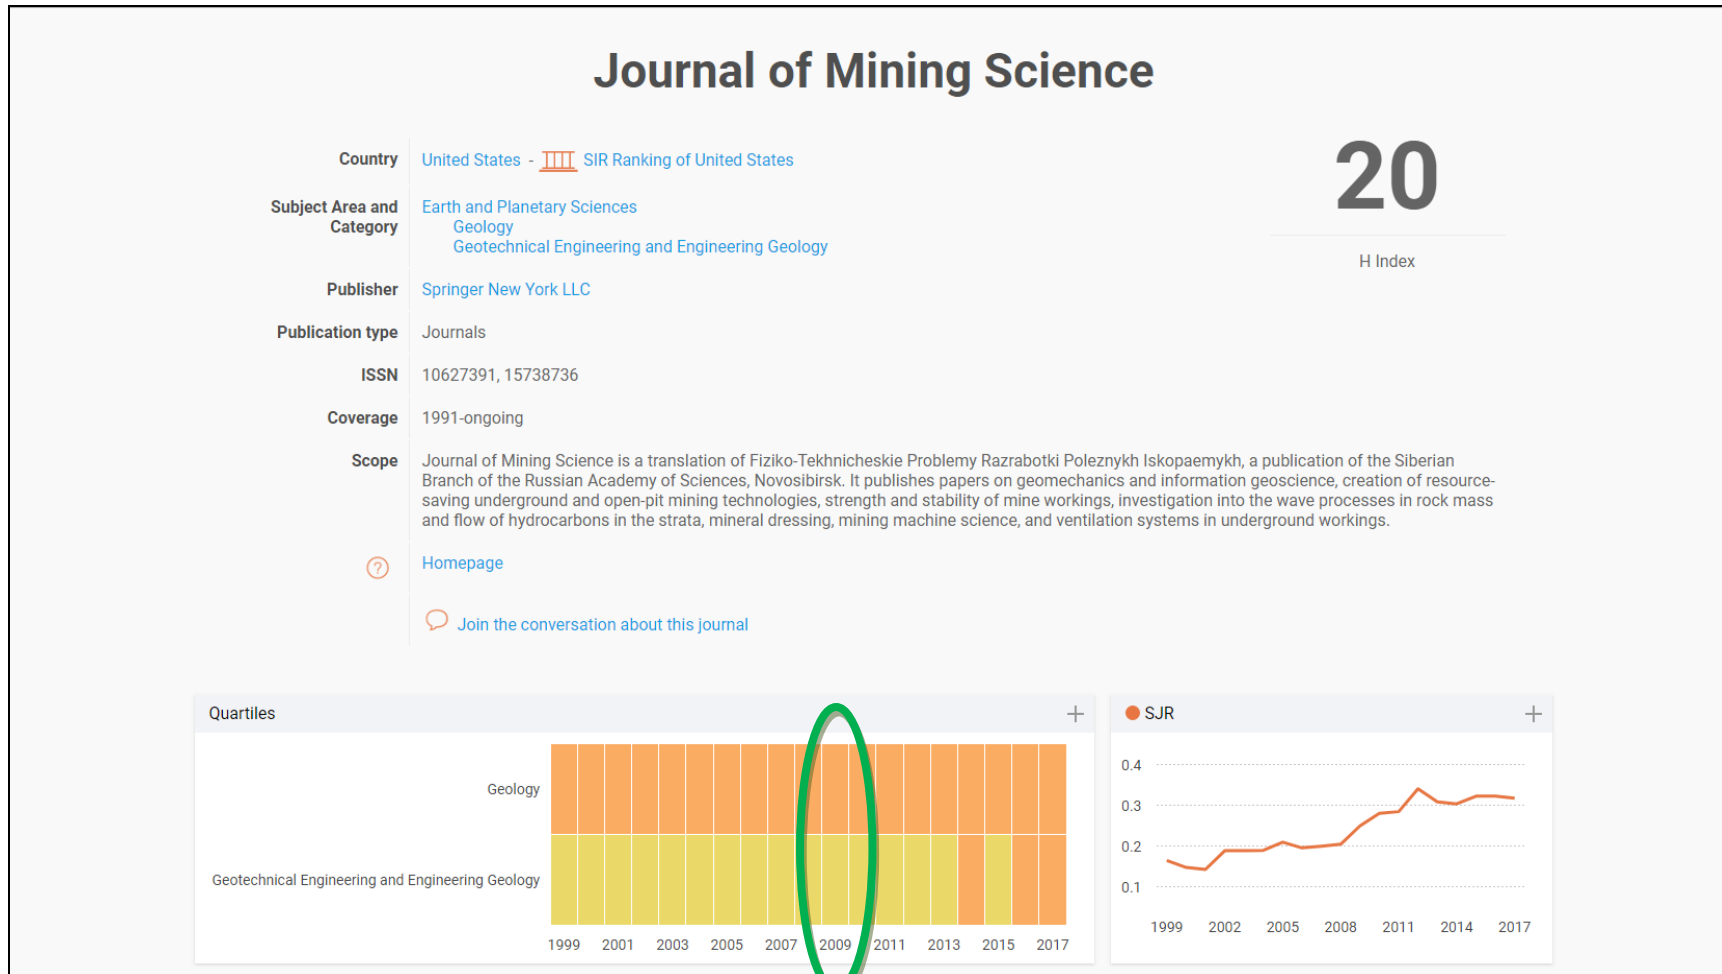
Journal of Mining Science

Country
United States - SIR Ranking of United States

20

H Index

Subject Area and Category
Earth and Planetary Sciences
Geology
Geotechnical Engineering and Engineering Geology

Publisher
Springer New York LLC

Publication type
Journals

ISSN
10627391, 15738736

Coverage
1991-ongoing

Scope
Journal of Mining Science is a translation of Fiziko-Tekhnicheskie Problemy Razrabotki Poleznykh Iskopaemykh, a publication of the Siberian Branch of the Russian Academy of Sciences, Novosibirsk. It publishes papers on geomechanics and information geoscience, creation of resource-saving underground and open-pit mining technologies, strength and stability of mine workings, investigation into the wave processes in rock mass and flow of hydrocarbons in the strata, mineral dressing, mining machine science, and ventilation systems in underground workings.

Homepage

Join the conversation about this journal

Quartiles +

Geology

Geotechnical Engineering and Engineering Geology

1999 2001 2003 2005 2007 2009 2011 2013 2015 2017

SJR +

0.4
0.3
0.2
0.1

1999 2002 2005 2008 2011 2014 2017